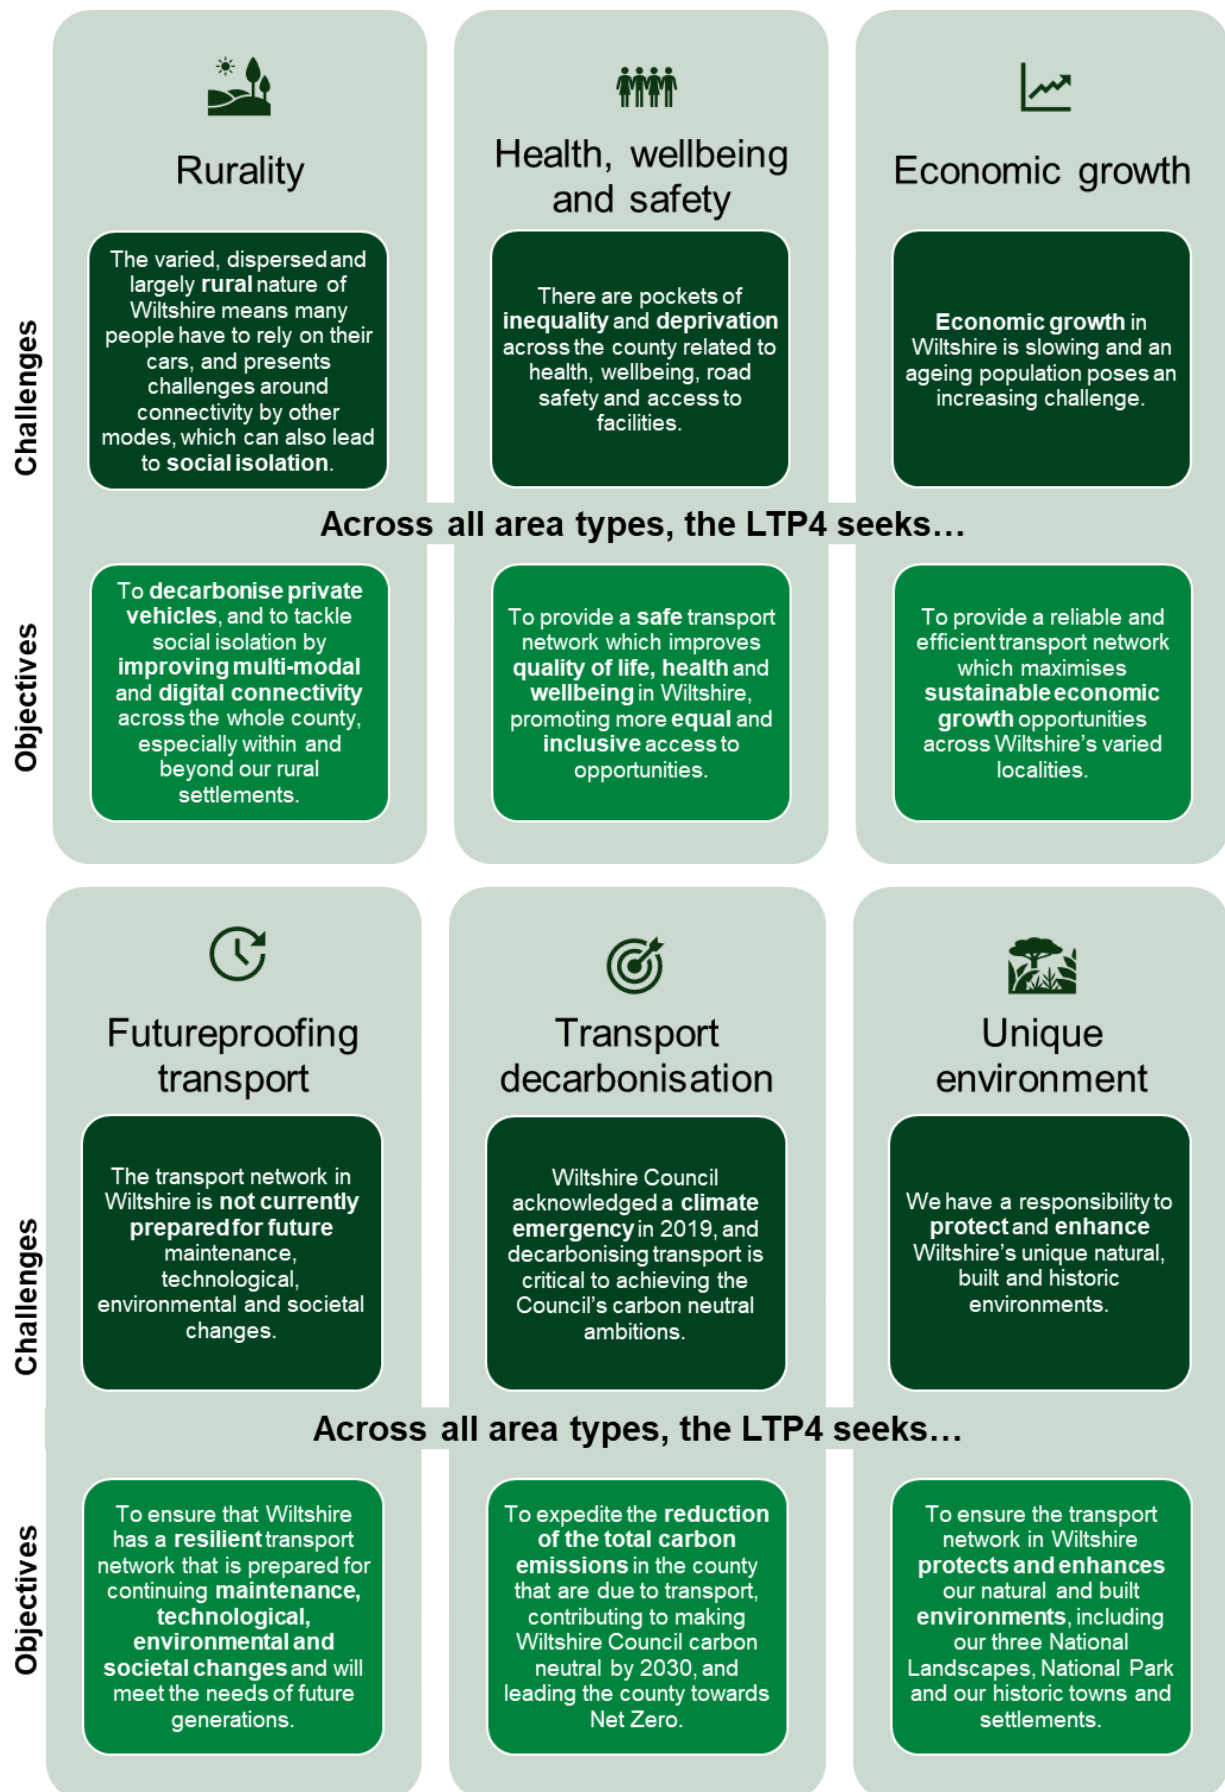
Challenges

Objectives

Rurality

The varied, dispersed and largely rural nature of Wiltshire means many people have to rely on their cars, and presents challenges around connectivity by other modes, which can also lead to social isolation.

Health, wellbeing and safety

There are pockets of inequality and deprivation across the county related to health, wellbeing, road safety and access to facilities.

Economic growth

Economic growth in Wiltshire is slowing and an ageing population poses an increasing challenge.

Across all area types, the LTP4 seeks…

To decarbonise private vehicles, and to tackle social isolation by improving multi-modal and digital connectivity across the whole county, especially within and beyond our rural settlements.

To provide a safe transport network which improves quality of life, health and wellbeing in Wiltshire, promoting more equal and inclusive access to opportunities.

To provide a reliable and efficient transport network which maximises sustainable economic growth opportunities across Wiltshire's varied localities.

Challenges

Objectives

Futureproofing transport

The transport network in Wiltshire is not currently prepared for future maintenance, technological, environmental and societal changes.

Transport decarbonisation

Wiltshire Council acknowledged a climate emergency in 2019, and decarbonising transport is critical to achieving the Council's carbon neutral ambitions.

Unique environment

We have a responsibility to protect and enhance Wiltshire's unique natural, built and historic environments.

Across all area types, the LTP4 seeks…

To ensure that Wiltshire has a resilient transport network that is prepared for continuing maintenance, technological, environmental and societal changes and will meet the needs of future generations.

To expedite the reduction of the total carbon emissions in the county that are due to transport, contributing to making Wiltshire Council carbon neutral by 2030, and leading the county towards Net Zero.

To ensure the transport network in Wiltshire protects and enhances our natural and built environments, including our three National Landscapes, National Park and our historic towns and settlements.